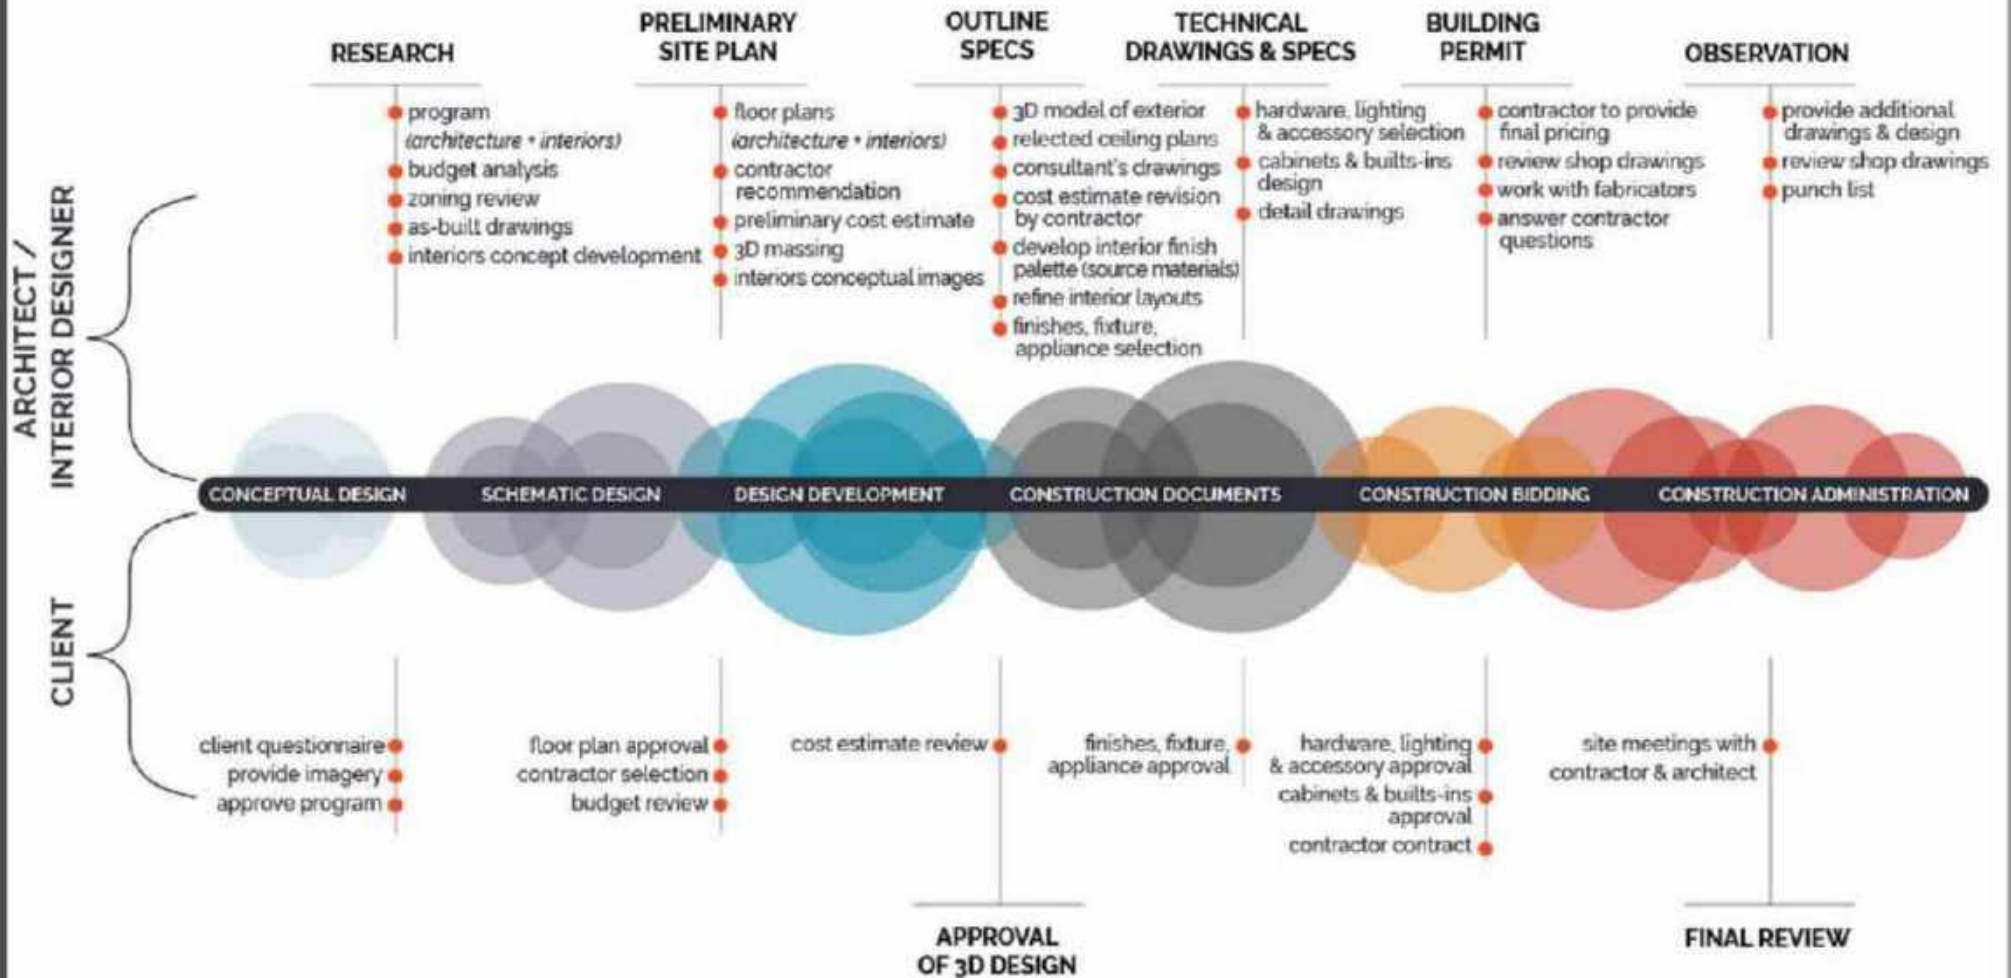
RESEARCH

- program (architecture + interiors)
- budget analysis
- zoning review
- as-built drawings
- interiors concept development

PRELIMINARY SITE PLAN

- floor plans (architecture + interiors)
- contractor recommendation
- preliminary cost estimate
- 3D massing
- interiors conceptual images

OUTLINE SPECS

- 3D model of exterior
- relected ceiling plans
- consultant's drawings
- cost estimate revision by contractor
- develop interior finish palette (source materials)
- refine interior layouts
- finishes, fixture, appliance selection

TECHNICAL DRAWINGS & SPECS

- hardware, lighting & accessory selection
- cabinets & builts-ins design
- detail drawings

BUILDING PERMIT

- contractor to provide final pricing
- review shop drawings
- work with fabricators
- answer contractor questions

OBSERVATION

- provide additional drawings & design
- review shop drawings
- punch list

ARCHITECT / INTERIOR DESIGNER

CONCEPTUAL DESIGN
SCHEMATIC DESIGN
DESIGN DEVELOPMENT
CONSTRUCTION DOCUMENTS
CONSTRUCTION BIDDING
CONSTRUCTION ADMINISTRATION

CLIENT

client questionnaire
provide imagery
approve program

floor plan approval
contractor selection
budget review

cost estimate review

finishes, fixture, appliance approval

hardware, lighting & accessory approval
cabinets & builts-ins approval
contractor contract

site meetings with contractor & architect

APPROVAL OF 3D DESIGN

FINAL REVIEW